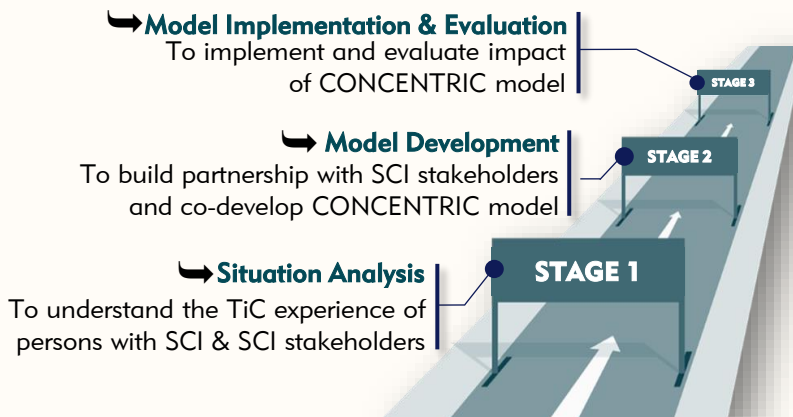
➥Model Implementation & Evaluation
To implement and evaluate impact of CONCENTRIC model

STAGE 3

➥ Model Development
To build partnership with SCI stakeholders and co-develop CONCENTRIC model

STAGE 2

➥Situation Analysis
To understand the TiC experience of persons with SCI & SCI stakeholders

STAGE 1